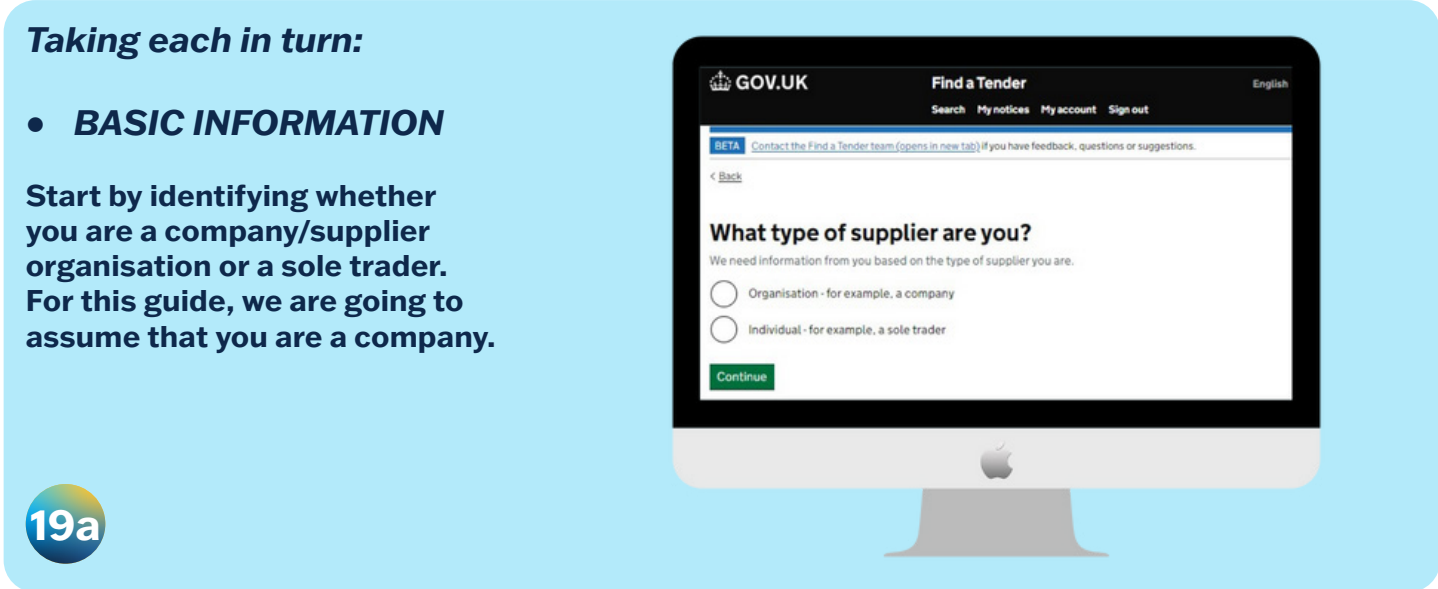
Taking each in turn:

• BASIC INFORMATION

Start by identifying whether you are a company/supplier organisation or a sole trader. For this guide, we are going to assume that you are a company.

19a

GOV.UK

Find a Tender

English

Search My notices My account Sign out

BETA Contact the Find a Tender team (opens in new tab) if you have feedback, questions or suggestions.

< Back

What type of supplier are you?

We need information from you based on the type of supplier you are.

Organisation - for example, a company

Individual - for example, a sole trader

Continue